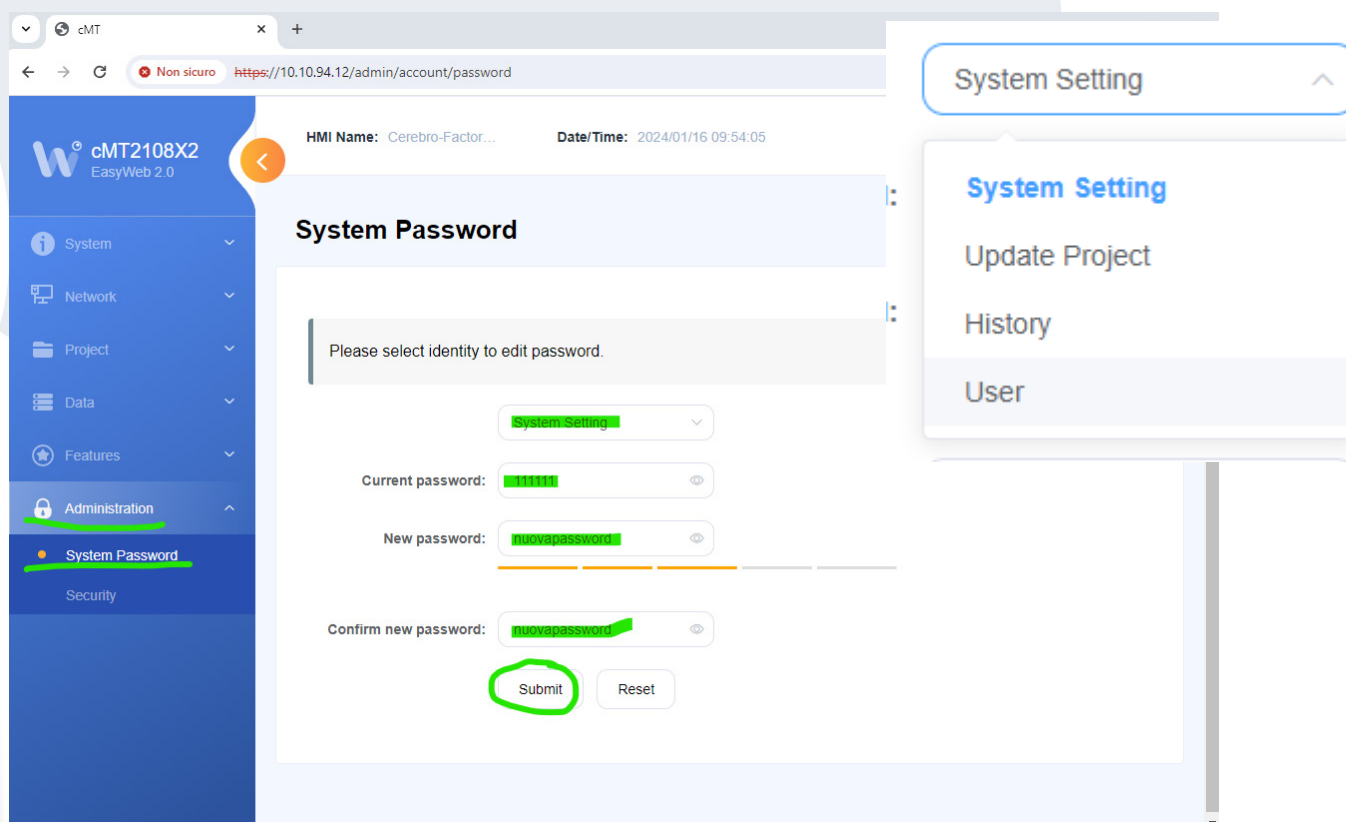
cMT
Non sicuro https://10.10.94.12/admin/account/password

cMT2108X2
EasyWeb 2.0

System
Network
Project
Data
Features
Administration
System Password
Security

HMI Name: Cerebro-Factor...
Date/Time: 2024/01/16 09:54:05

System Password

Please select identity to edit password.

System Setting
Current password: 111111
New password: nuovapassword
Confirm new password: nuovapassword
Submit
Reset

System Setting

System Setting
Update Project
History
User